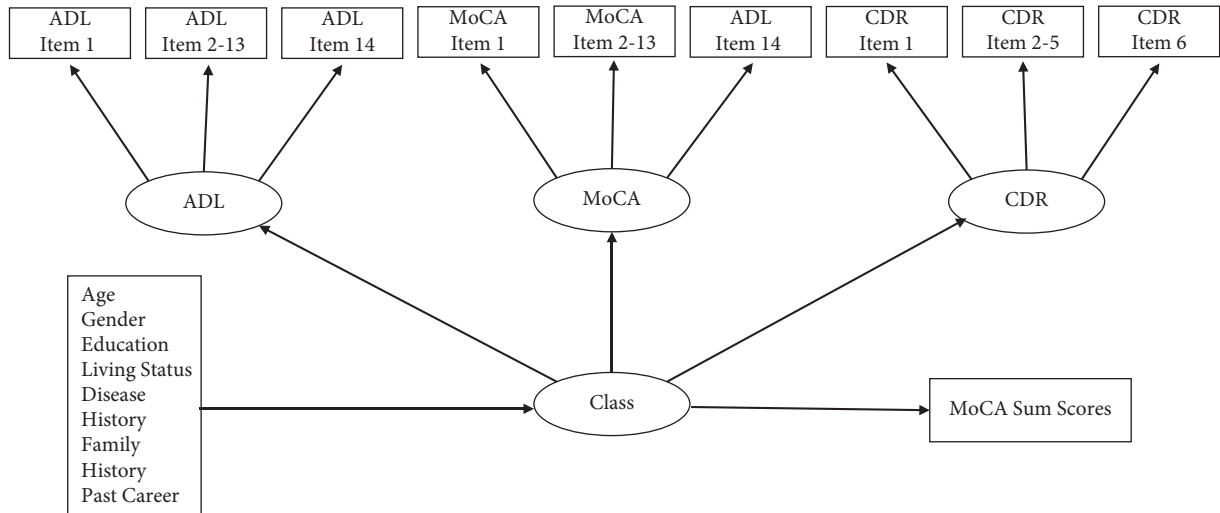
ADL Item 1

ADL Item 2-13

ADL Item 14

MoCA Item 1

MoCA Item 2-13

ADL Item 14

CDR Item 1

CDR Item 2-5

CDR Item 6

ADL

MoCA

CDR

Age
Gender
Education
Living Status
Disease
History
Family
History
Past Career

Class

MoCA Sum Scores